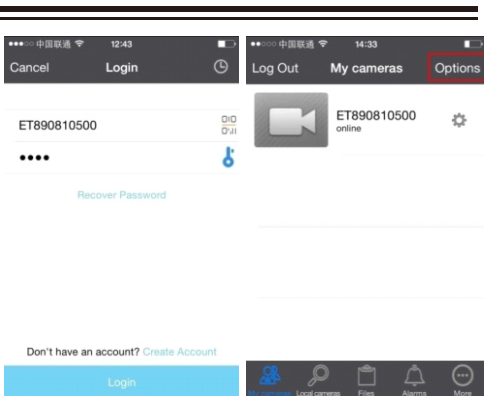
●●●○○ 中国联通 12:43

Cancel Login

ET890810500

••••

Recover Password

Don't have an account? Create Account

Login

●●○○○ 中国联通 14:33

Log Out My cameras Options

ET890810500
online

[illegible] Local cameras Files Alarms More